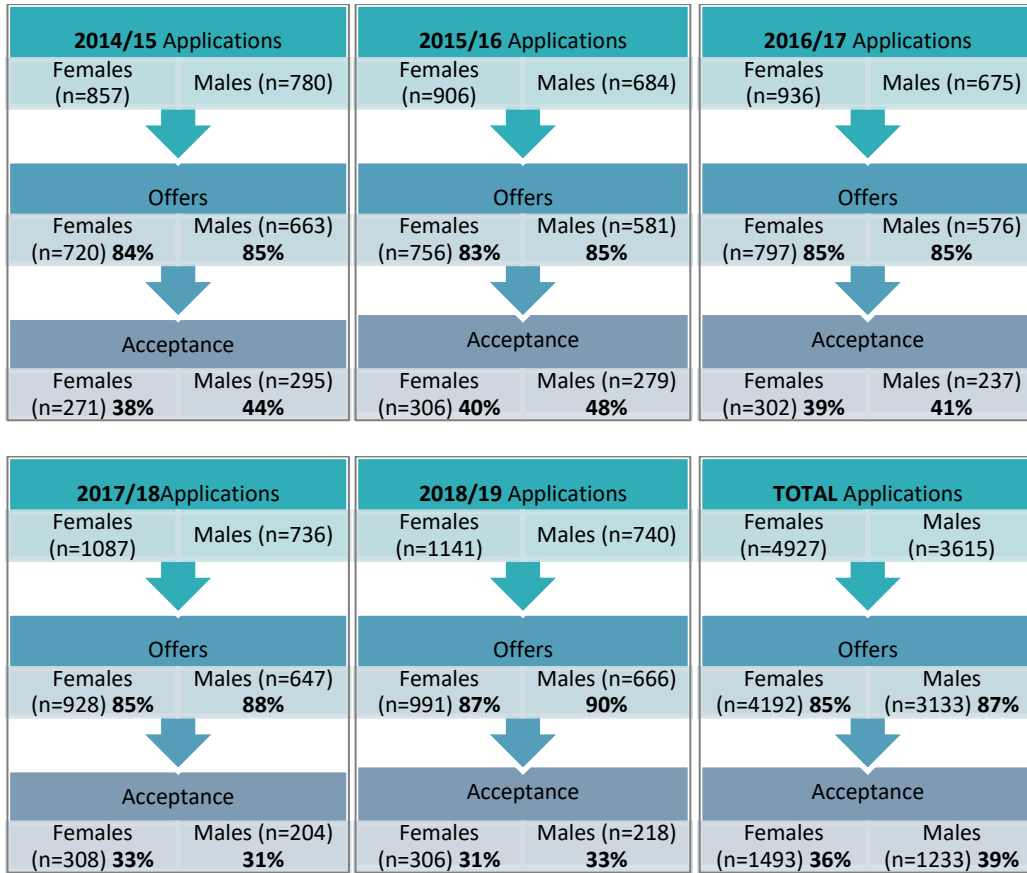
**2014/15** Applications

Females (n=857)

Males (n=780)

Offers

Females (n=720) **84%**

Males (n=663) **85%**

Acceptance

Females (n=271) **38%**

Males (n=295) **44%**

**2015/16** Applications

Females (n=906)

Males (n=684)

Offers

Females (n=756) **83%**

Males (n=581) **85%**

Acceptance

Females (n=306) **40%**

Males (n=279) **48%**

**2016/17** Applications

Females (n=936)

Males (n=675)

Offers

Females (n=797) **85%**

Males (n=576) **85%**

Acceptance

Females (n=302) **39%**

Males (n=237) **41%**

**2017/18**Applications

Females (n=1087)

Males (n=736)

Offers

Females (n=928) **85%**

Males (n=647) **88%**

Acceptance

Females (n=308) **33%**

Males (n=204) **31%**

**2018/19** Applications

Females (n=1141)

Males (n=740)

Offers

Females (n=991) **87%**

Males (n=666) **90%**

Acceptance

Females (n=306) **31%**

Males (n=218) **33%**

**TOTAL** Applications

Females (n=4927)

Males (n=3615)

Offers

Females (n=4192) **85%**

Males (n=3133) **87%**

Acceptance

Females (n=1493) **36%**

Males (n=1233) **39%**